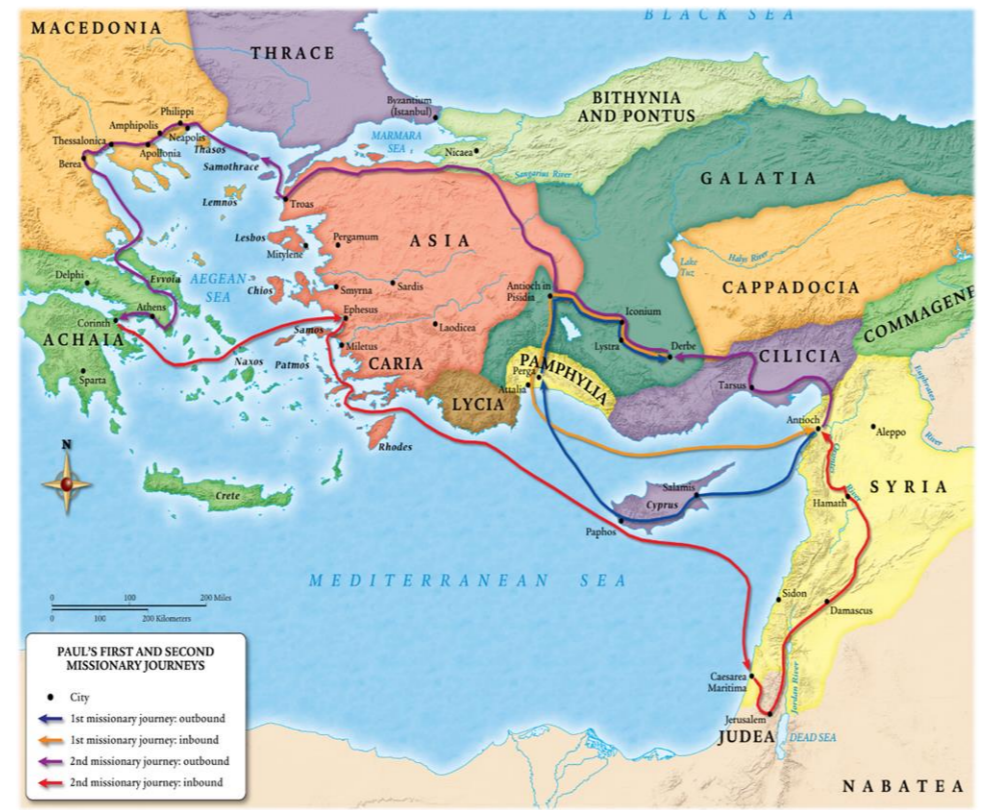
BLACK SEA

MACEDONIA

THRACE

BITHYNIA AND PONTUS

GALATIA

Byzantium (Istanbul)

MARMARA SEA

Nicaea

Sangarius River

Philippi

Amphipolis

Neapolis

Thessalonica

Apollonia

Thasos

Berea

Samothrace

Lemnos

Troas

ASIA

Pergamum

Lesbos

Mitylene

Delphi

Evvoia

AEGEAN SEA

Smyrna

Sardis

Chios

Athens

Corinth

Ephesus

ACHAIA

Samos

Laodicea

Miletus

Naxos

Patmos

CARIA

Sparta

Antioch in Pisidia

Iconium

Lystra

Derbe

Lake Tuz

Halys River

CAPPADOCIA

COMMAGENE

CILICIA

PAMPHYLIA

Perga

Attalia

LYCIA

Tarsus

Rhodes

Antioch

Aleppo

Euphrates River

Orontes River

SYRIA

Crete

Salamis

Cyprus

Hamath

Paphos

MEDITERRANEAN SEA

Sidon

Damascus

Caesarea Maritima

Jordan River

Jerusalem

JUDEA

DEAD SEA

NABATEA

N

0 100 200 Miles

0 100 200 Kilometers

PAUL'S FIRST AND SECOND MISSIONARY JOURNEYS

City

1st missionary journey: outbound

1st missionary journey: inbound

2nd missionary journey: outbound

2nd missionary journey: inbound